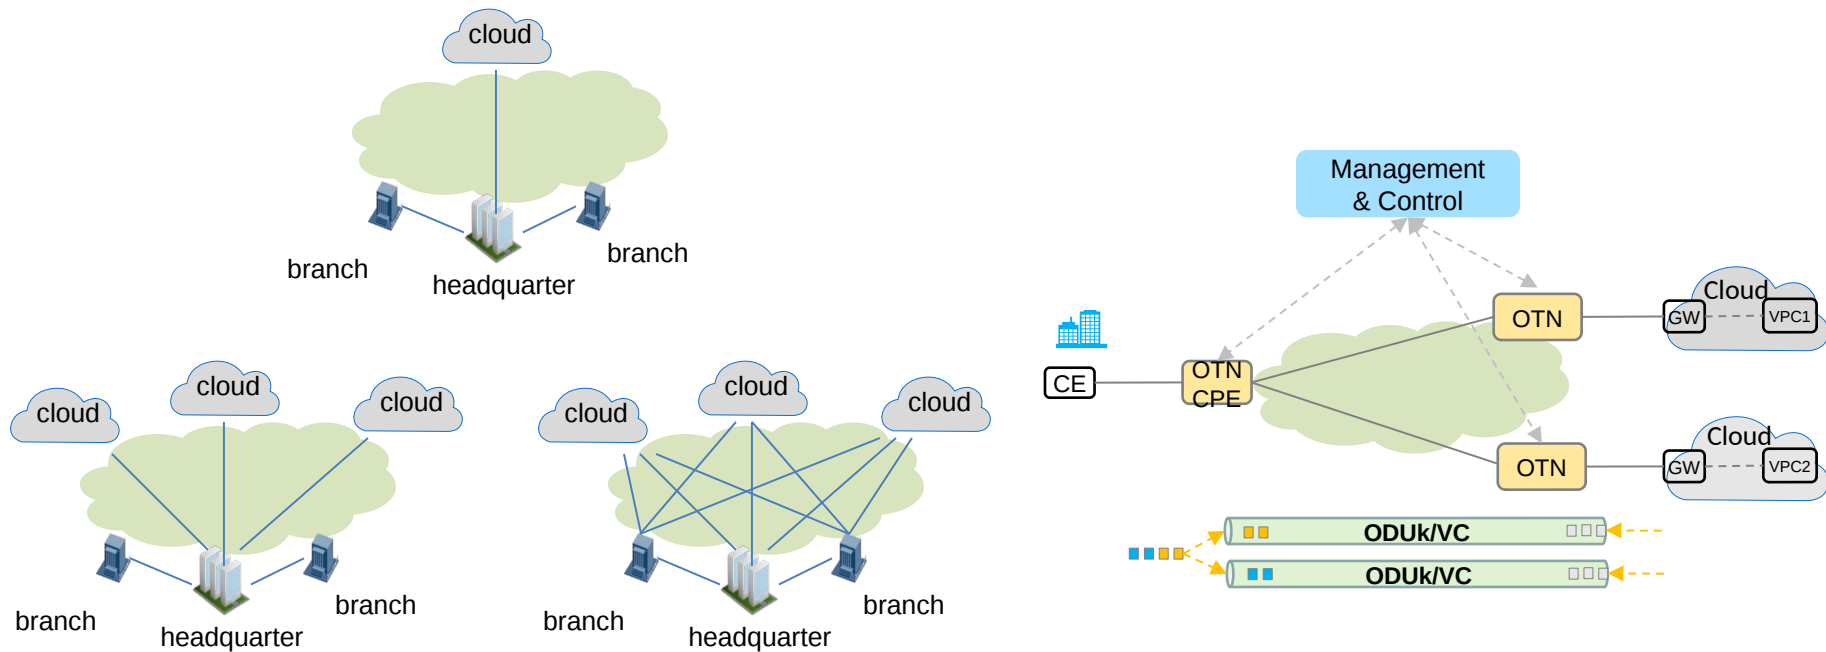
cloud

branch

branch

headquarter

cloud

cloud

cloud

branch

branch

headquarter

cloud

cloud

cloud

branch

branch

headquarter

Management & Control

OTN

Cloud

GW

VPC1

CE

OTN CPE

OTN

Cloud

GW

VPC2

ODUk/VC

ODUk/VC